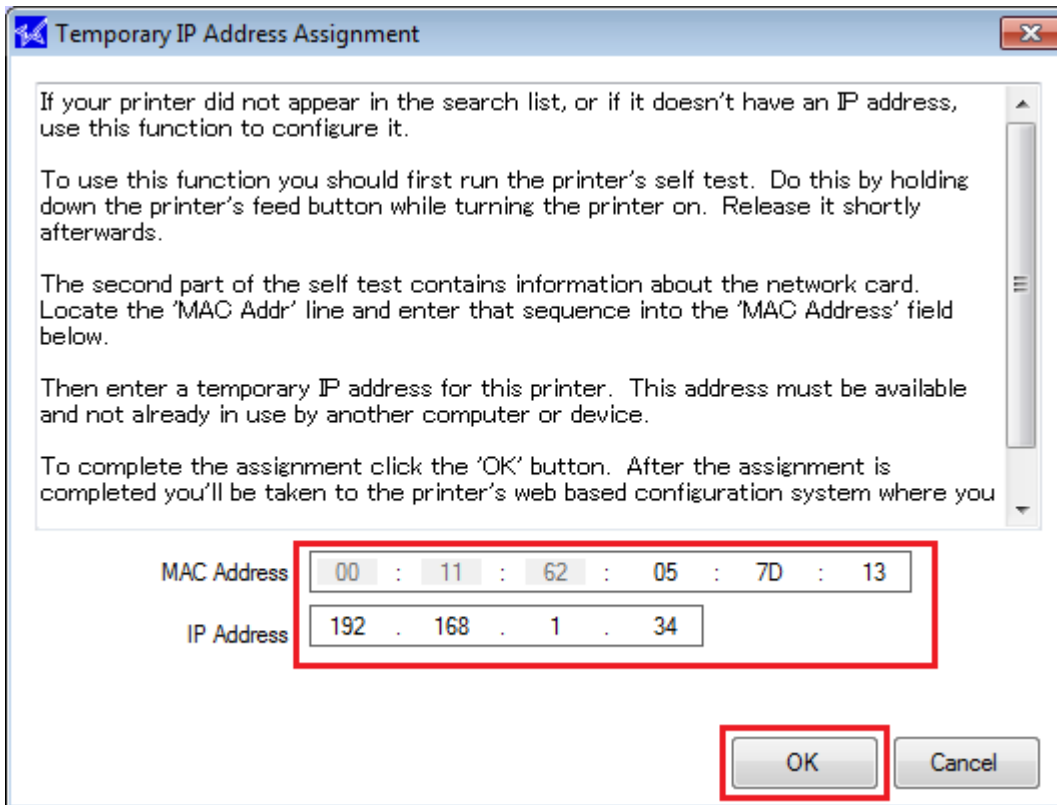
Temporary IP Address Assignment

If your printer did not appear in the search list, or if it doesn't have an IP address, use this function to configure it.

To use this function you should first run the printer's self test. Do this by holding down the printer's feed button while turning the printer on. Release it shortly afterwards.

The second part of the self test contains information about the network card. Locate the 'MAC Addr' line and enter that sequence into the 'MAC Address' field below.

Then enter a temporary IP address for this printer. This address must be available and not already in use by another computer or device.

To complete the assignment click the 'OK' button. After the assignment is completed you'll be taken to the printer's web based configuration system where you

MAC Address 00 : 11 : 62 : 05 : 7D : 13

IP Address 192 . 168 . 1 . 34

OK Cancel